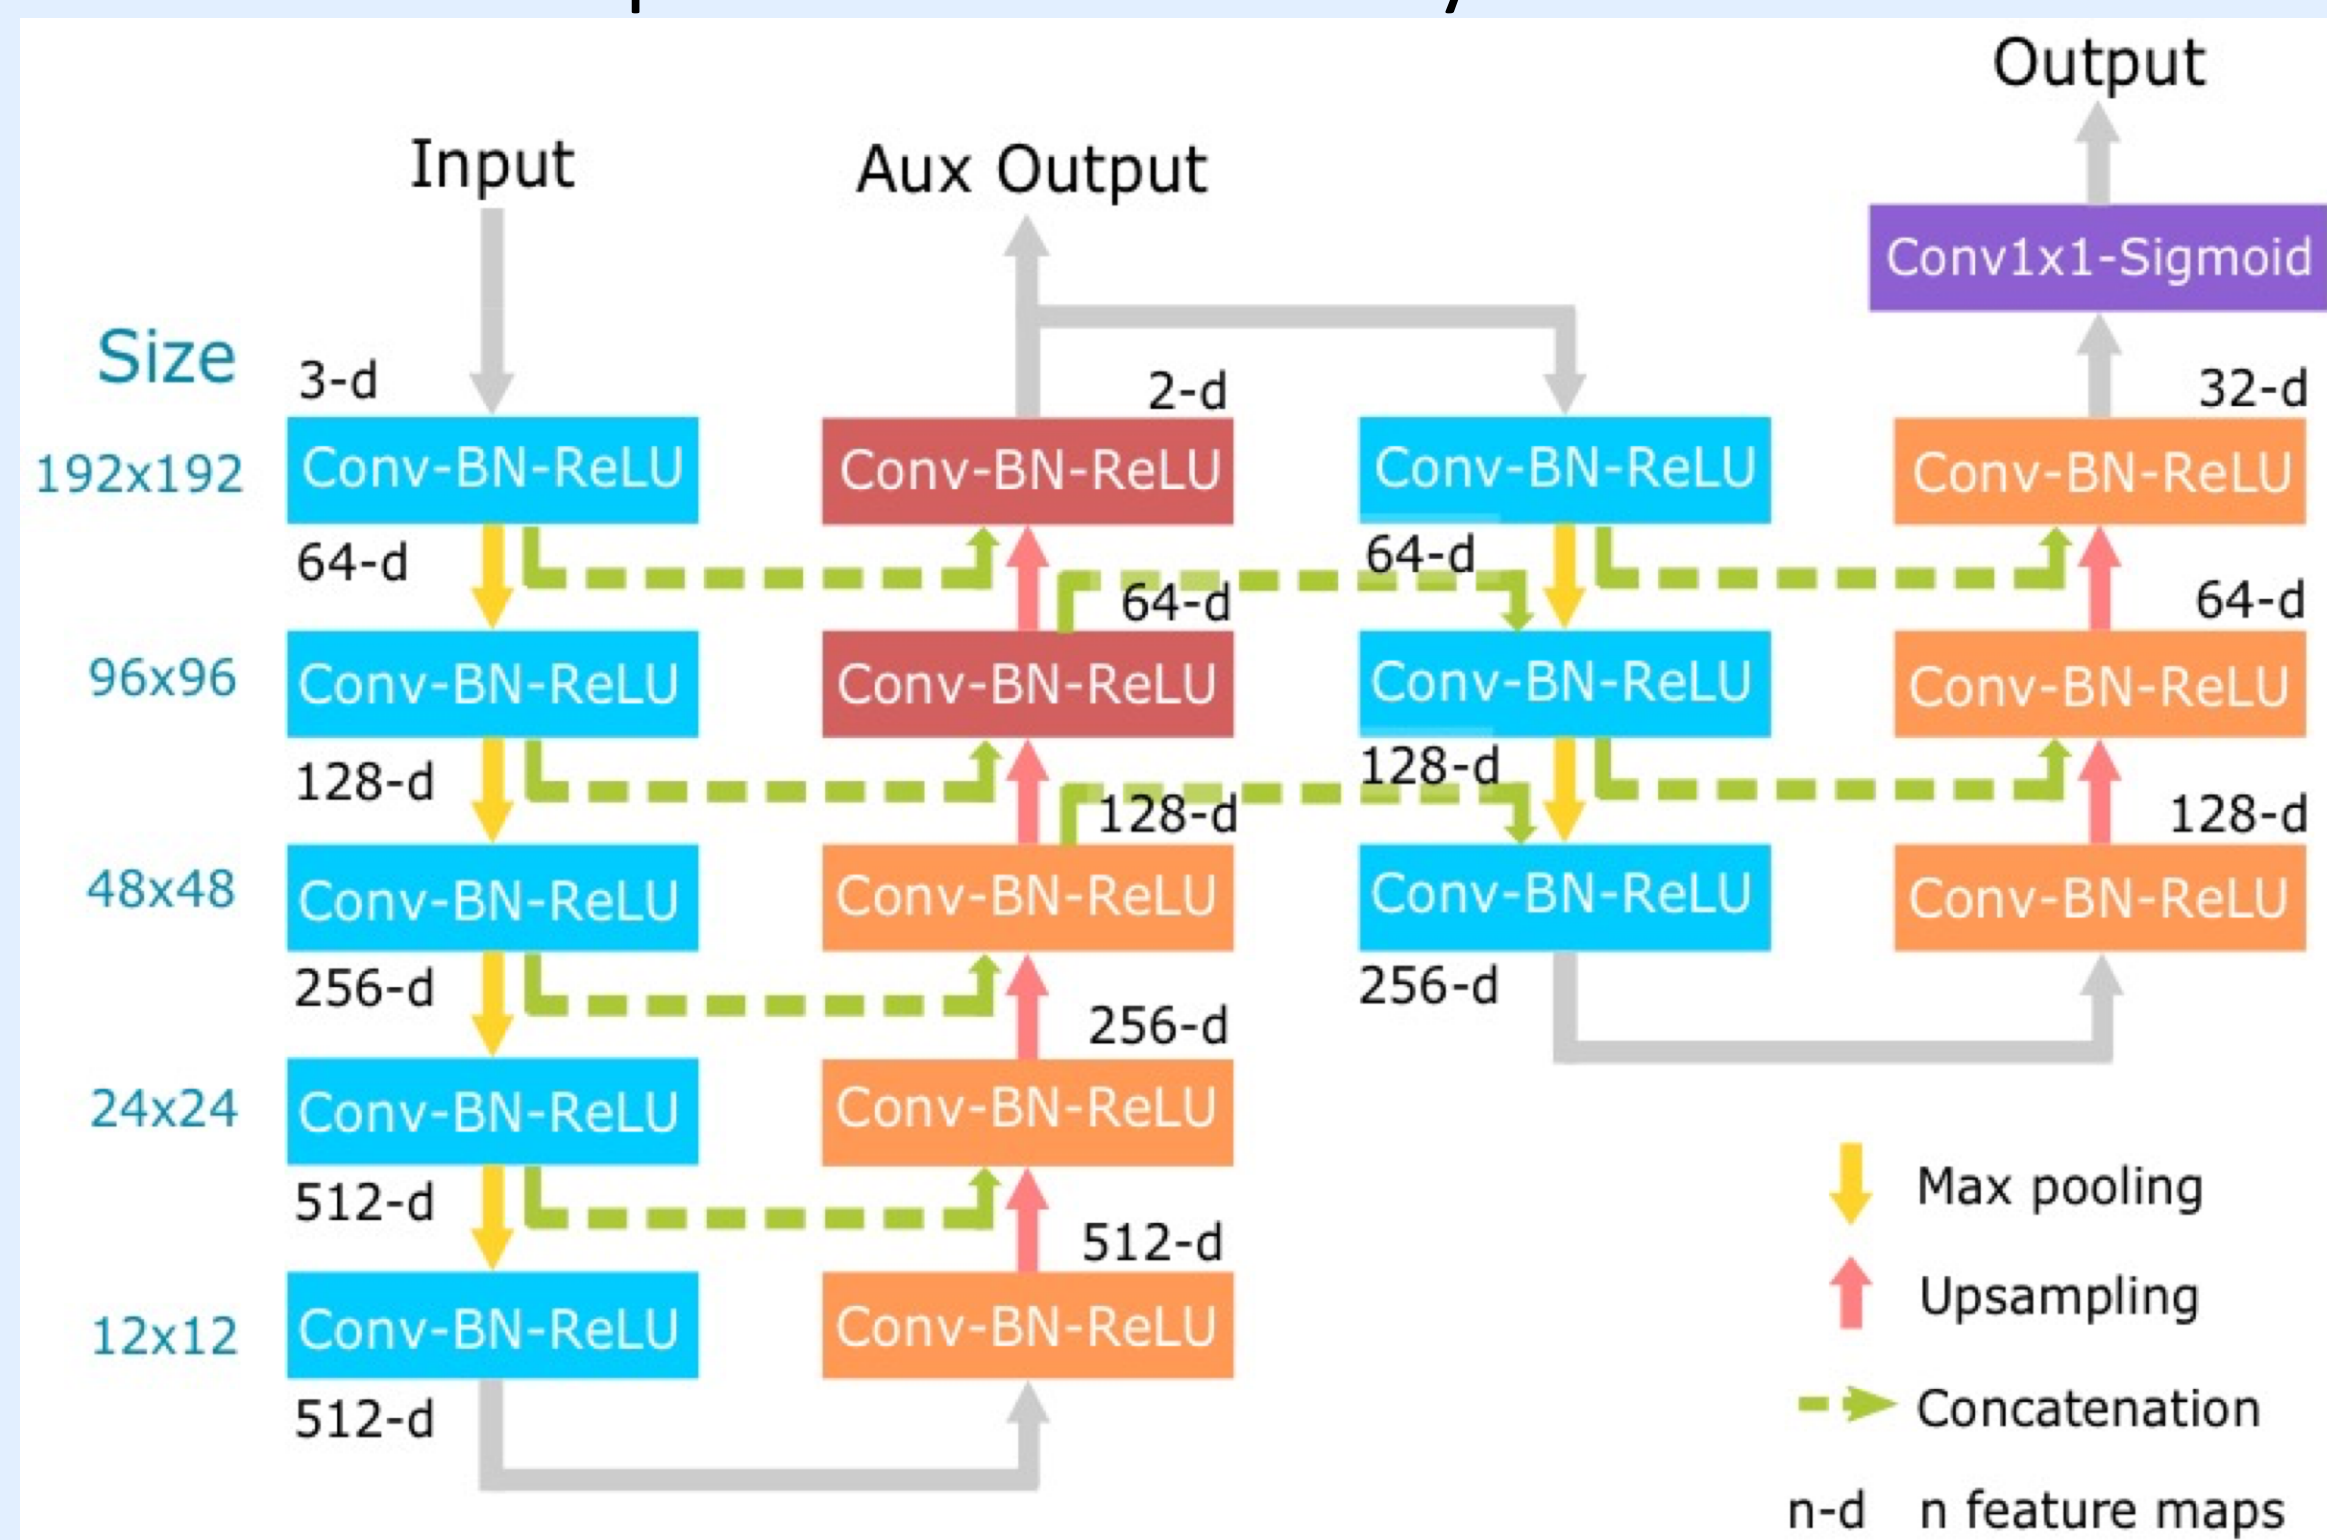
Output

Input

Aux Output

Conv1x1-Sigmoid

Size

3-d

2-d

32-d

192x192

Conv-BN-ReLU

Conv-BN-ReLU

Conv-BN-ReLU

Conv-BN-ReLU

64-d

64-d

64-d

64-d

96x96

Conv-BN-ReLU

Conv-BN-ReLU

Conv-BN-ReLU

Conv-BN-ReLU

128-d

128-d

128-d

128-d

48x48

Conv-BN-ReLU

Conv-BN-ReLU

Conv-BN-ReLU

Conv-BN-ReLU

256-d

256-d

256-d

24x24

Conv-BN-ReLU

Conv-BN-ReLU

512-d

512-d

12x12

Conv-BN-ReLU

Conv-BN-ReLU

512-d

Max pooling

Upsampling

Concatenation

n-d n feature maps